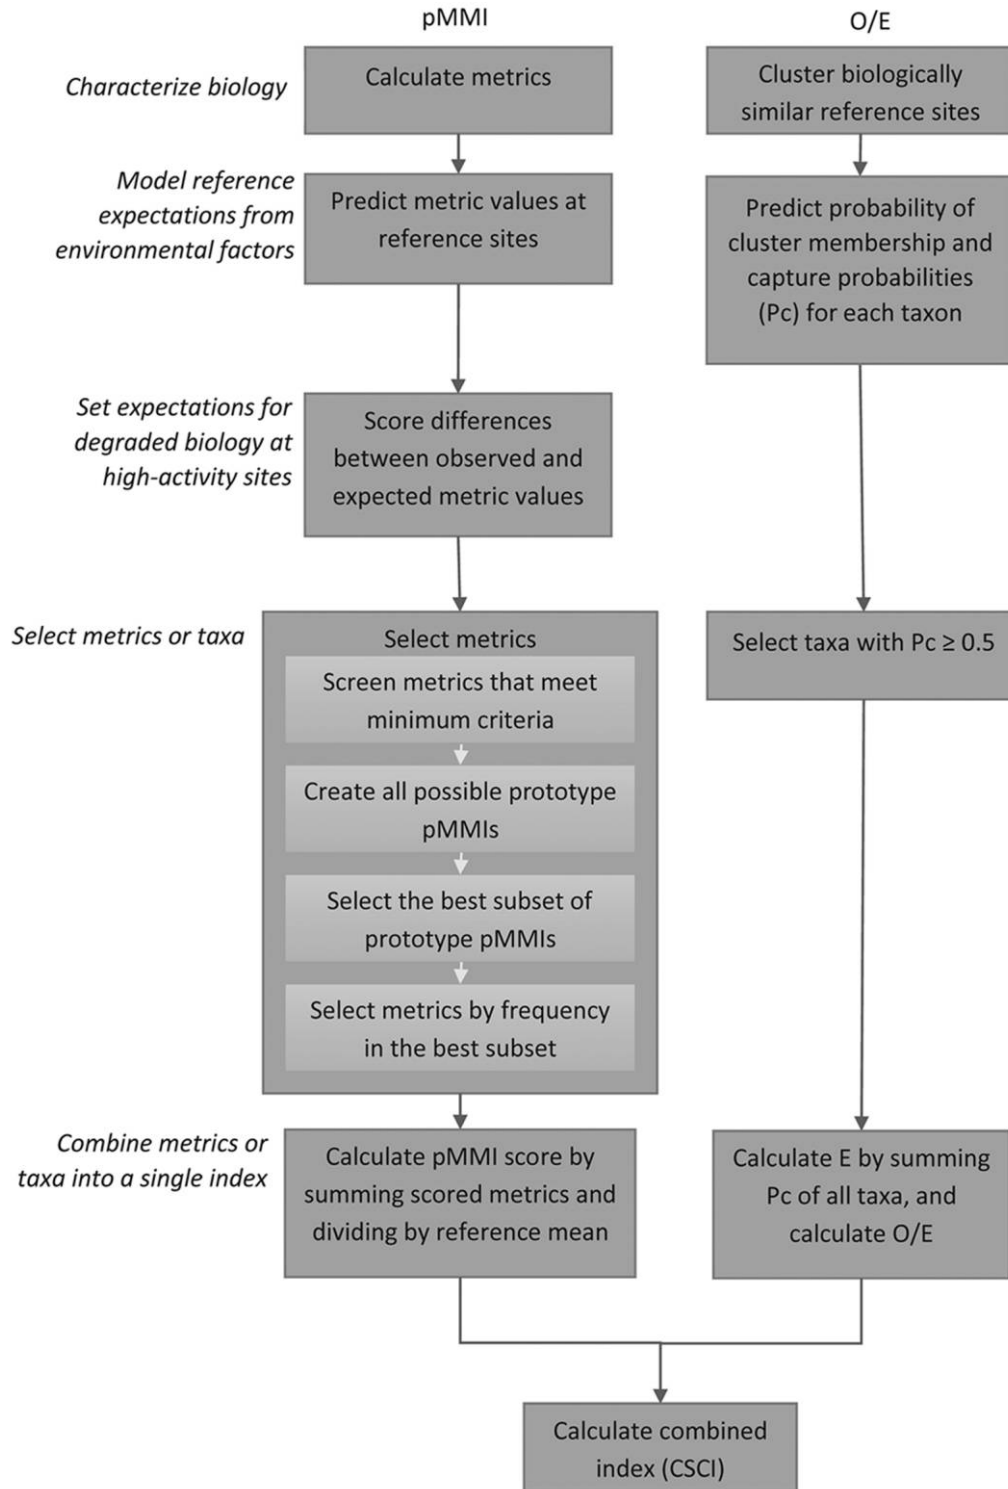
pMMI

O/E

Characterize biology

Calculate metrics

Cluster biologically similar reference sites

Model reference expectations from environmental factors

Predict metric values at reference sites

Predict probability of cluster membership and capture probabilities (Pc) for each taxon

Set expectations for degraded biology at high-activity sites

Score differences between observed and expected metric values

Select metrics or taxa

Select metrics

Screen metrics that meet minimum criteria

Create all possible prototype pMMIs

Select the best subset of prototype pMMIs

Select metrics by frequency in the best subset

Select taxa with Pc ≥ 0.5

Combine metrics or taxa into a single index

Calculate pMMI score by summing scored metrics and dividing by reference mean

Calculate E by summing Pc of all taxa, and calculate O/E

Calculate combined index (CSCI)